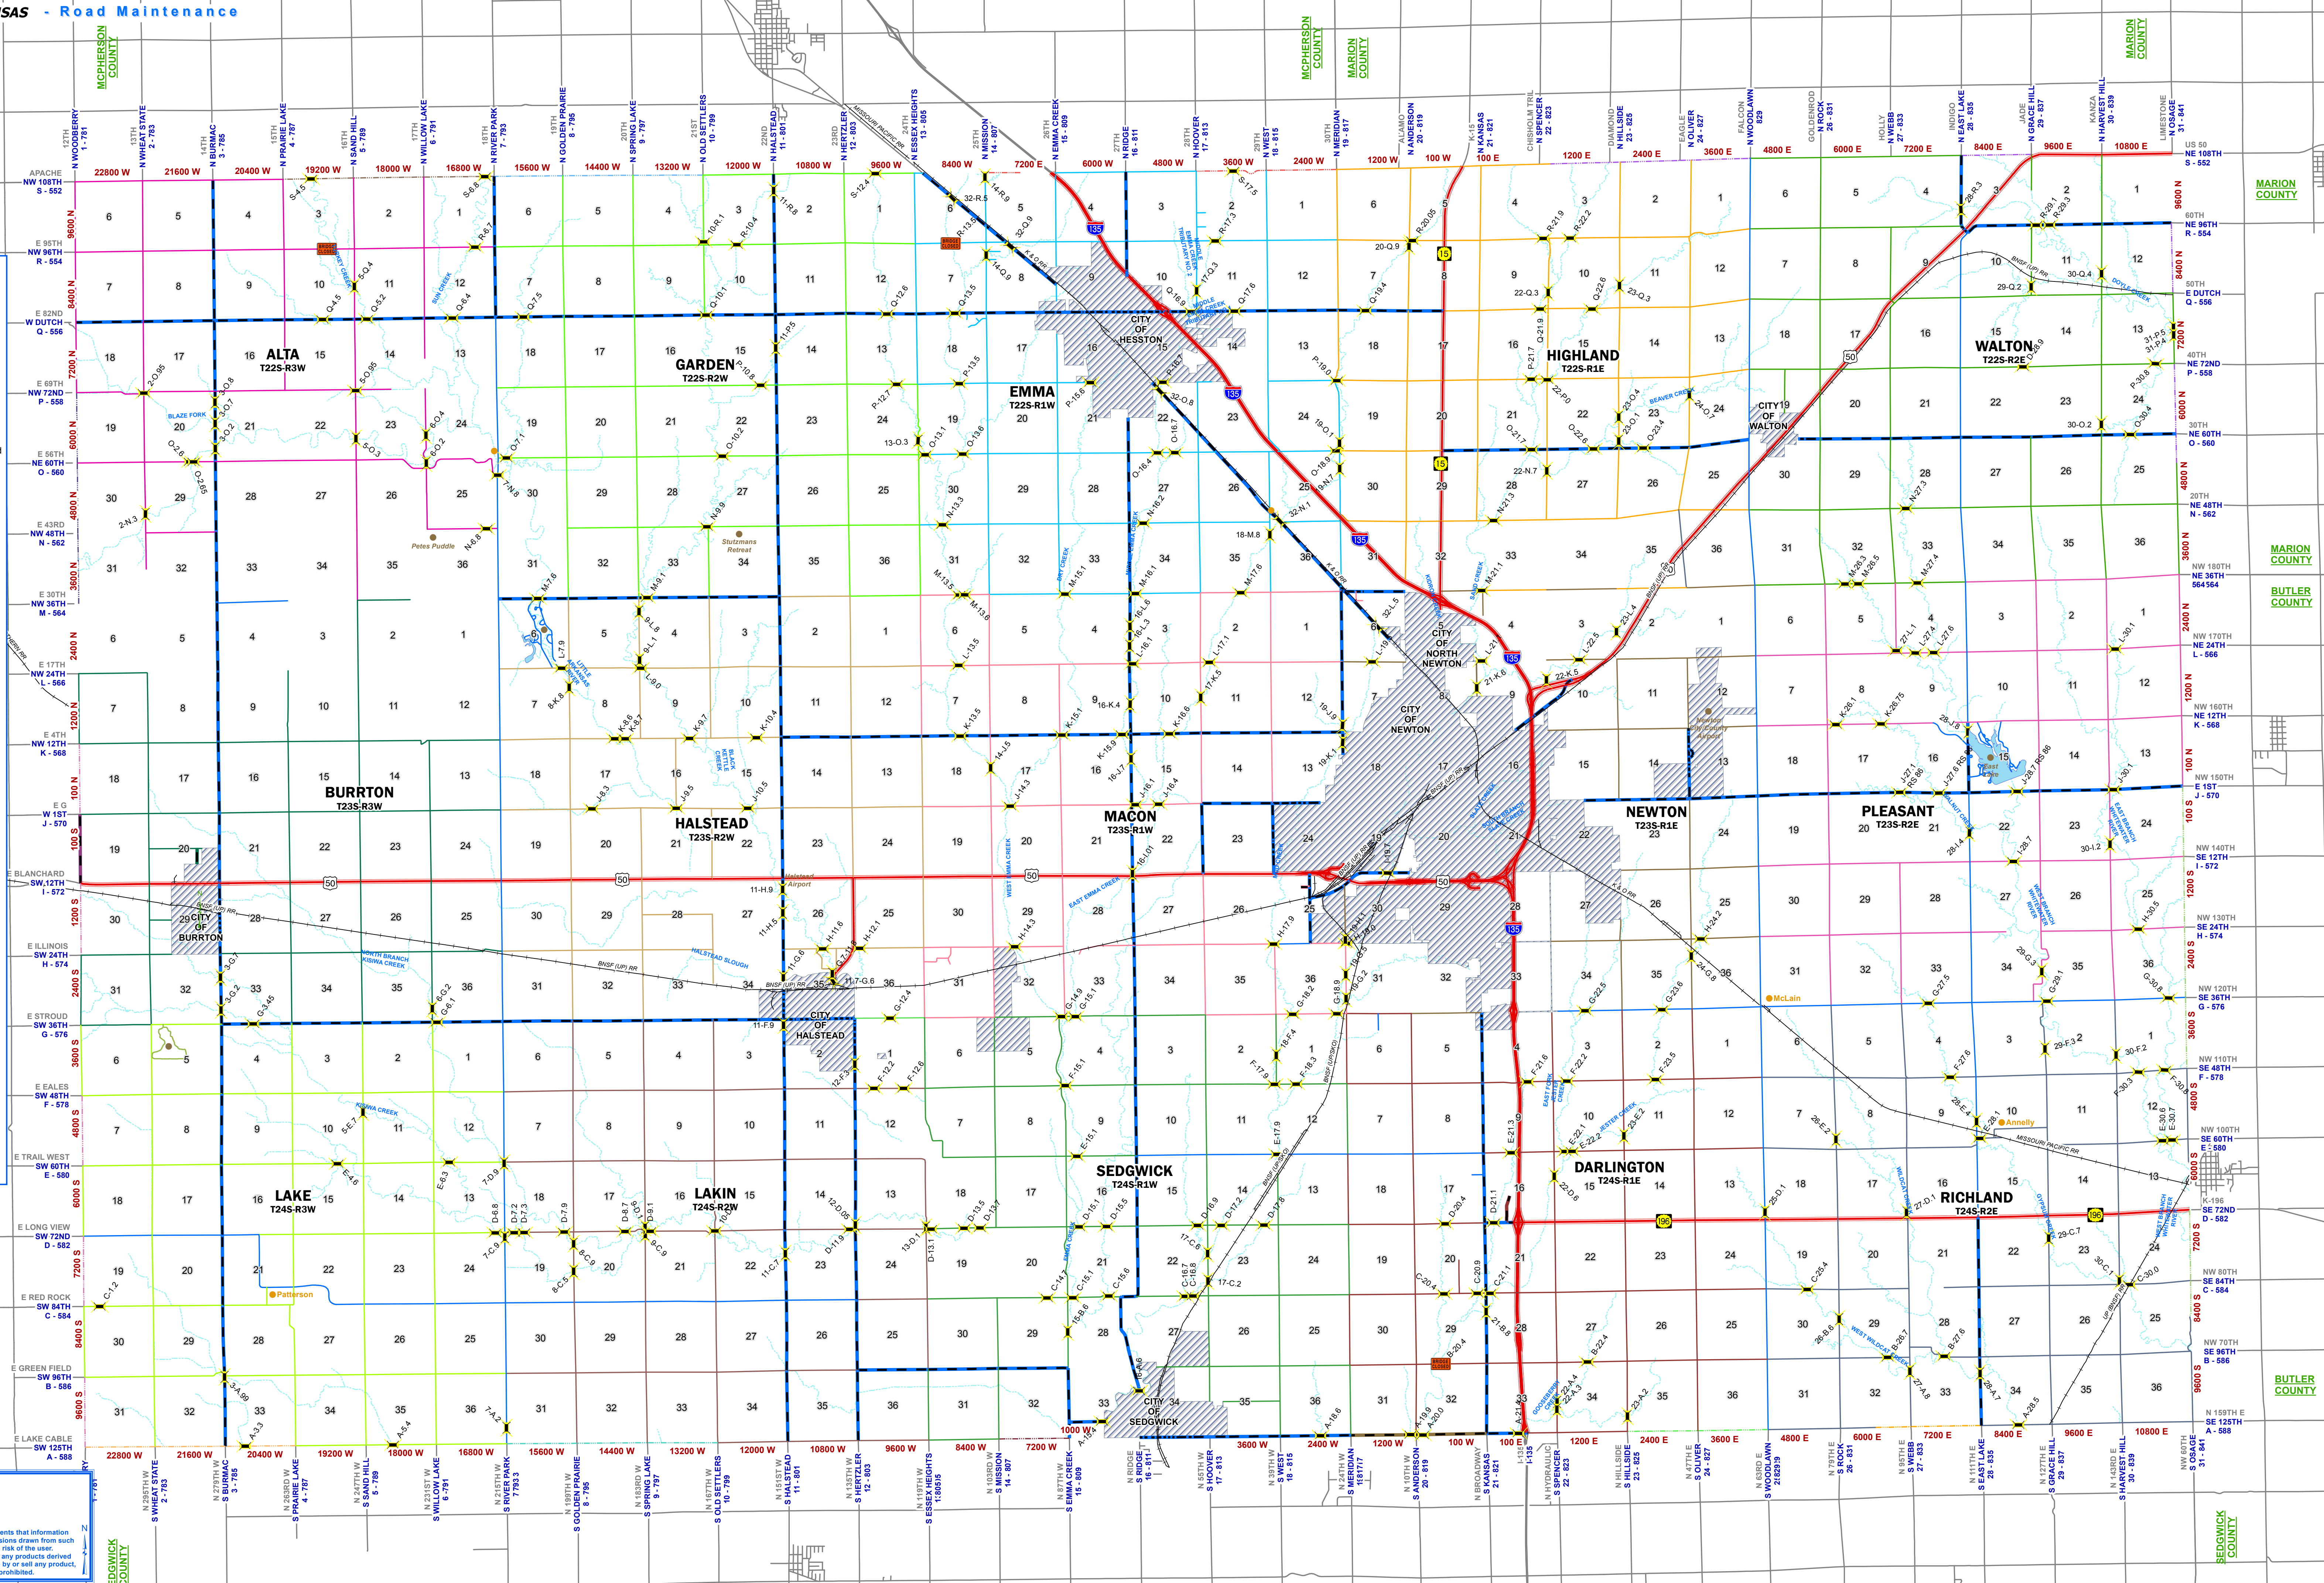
SAS - Road Maintenance

MCPHERSON COUNTY
MCPHERSON COUNTY
MARION COUNTY
MARION COUNTY
MARION COUNTY
MARION COUNTY
BUTLER COUNTY
BUTLER COUNTY
SEDGWICK COUNTY
SEDGWICK COUNTY

ALTA
T22S-R3W

GARDEN
T22S-R2W

EMMA
T22S-R1W

CITY OF HESSTON

HIGHLAND
T22S-R1E

WALTON
T22S-R2E

CITY OF WALTON

BURRTON
T23S-R3W

HALSTEAD
T23S-R2W

MACON
T23S-R1W

NEWTON
T23S-R1E

PLEASANT
T23S-R2E

CITY OF NORTH NEWTON

CITY OF NEWTON

CITY OF BURRTON

CITY OF HALSTEAD

LAKE
T24S-R3W

LAKIN
T24S-R2W

SEDGWICK
T24S-R1W

DARLINGTON
T24S-R1E

RICHLAND
T24S-R2E

CITY OF SEDGWICK

Petes Puddle
Stutzmans Retreat
Halstead Airport
Newton City County Airport
McLain
Annelly
Patterson
East Lake

APACHE NW 108TH S - 552
E 95TH NW 96TH R - 554
E 82ND W DUTCH Q - 556
E 69TH NW 72ND P - 558
E 56TH NE 60TH O - 560
E 43RD NW 48TH N - 562
E 30TH NW 36TH M - 564
E 17TH NW 24TH L - 566
E 4TH NW 12TH K - 568
E G W 1ST J - 570
E BLANCHARD SW 12TH I - 572
E ILLINOIS SW 24TH H - 574
E STROUD SW 36TH G - 576
E EALES SW 48TH F - 578
E TRAIL WEST SW 60TH E - 580
E LONG VIEW SW 72ND D - 582
E RED ROCK SW 84TH C - 584
E GREEN FIELD SW 96TH B - 586
E LAKE CABLE SW 125TH A - 588

US 50 NE 108TH S - 552
60TH NE 96TH R - 554
50TH E DUTCH Q - 556
40TH NE 72ND P - 558
30TH NE 60TH O - 560
20TH NE 48TH N - 562
NW 180TH NE 36TH 564
NW 170TH NE 24TH L - 566
NW 160TH NE 12TH K - 568
NW 150TH E 1ST J - 570
NW 140TH SE 12TH I - 572
NW 130TH SE 24TH H - 574
NW 120TH SE 36TH G - 576
NW 110TH SE 48TH F - 578
NW 100TH SE 60TH E - 580
K-196 SE 72ND D - 582
NW 80TH SE 84TH C - 584
NW 70TH SE 96TH B - 586
N 159TH E SE 125TH A - 588

12TH N WOODBERRY 1 - 781
13TH N WHEAT STATE 2 - 783
14TH N BURMAC 3 - 785
15TH N PRAIRIE LAKE 4 - 787
16TH N SAND HILL 5 - 789
17TH N WILLOW LAKE 6 - 791
18TH N RIVER PARK 7 - 793
19TH N GOLDEN PRAIRIE 8 - 795
20TH N SPRING LAKE 9 - 797
21ST N OLD SETTLERS 10 - 799
22ND N HALSTEAD 11 - 801
23RD N HERTZLER 12 - 803
24TH N ESSEX HEIGHTS 13 - 805
25TH N MISSION 14 - 807
26TH N EMMA CREEK 15 - 809
27TH N RIDGE 16 - 811
28TH N HOOVER 17 - 813
29TH N WEST 18 - 815
30TH N MERIDIAN 19 - 817
ALAMO N ANDERSON 20 - 819
K-15 N KANSAS 21 - 821
CHISHOLM TRL N SPENCER 22 - 823
DIAMOND N HILLSIDE 23 - 825
EAGLE N OLIVER 24 - 827
FALCON N WOODLAWN 829
GOLDENROD N ROCK 26 - 831
HOLLY N WEBB 27 - 833
INDIGO N EAST LAKE 28 - 835
JADE N GRACE HILL 29 - 837
KANZA N HARVEST HILL 30 - 839
LIMESTONE N OSAGE 31 - 841

22800 W 21600 W 20400 W 19200 W 18000 W 16800 W 15600 W 14400 W 13200 W 12000 W 10800 W 9600 W 8400 W 7200 E 6000 W 4800 W 3600 W 2400 W 1200 W 100 W 100 E 1200 E 2400 E 3600 E 4800 E 6000 E 7200 E 8400 E 9600 E 10800 E

9600 N 8400 N 7200 N 6000 N 4800 N 3600 N 2400 N 1200 N 100 N 100 S 1200 S 2400 S 3600 S 4800 S 6000 S 7200 S 8400 S 9600 S

N 295TH W S WHEAT STATE 2 - 783
N 279TH W S BURMAC 3 - 785
N 263RD W S PRAIRIE LAKE 4 - 787
N 247TH W S SAND HILL 5 - 789
N 231ST W S WILLOW LAKE 6 - 791
N 215TH W S RIVER PARK 7 - 793
N 199TH W S GOLDEN PRAIRIE 8 - 795
N 183RD W S SPRING LAKE 9 - 797
N 167TH W S OLD SETTLERS 10 - 799
N 151ST W S HALSTEAD 11 - 801
N 135TH W S HERTZLER 12 - 803
N 119TH W S ESSEX HEIGHTS 13 - 805
N 103RD W S MISSION 14 - 807
N 87TH W S EMMA CREEK 15 - 809
N RIDGE S RIDGE 16 - 811
N 55TH W S HOOVER 17 - 813
N 39TH W S WEST 18 - 815
N 24TH W S MERIDIAN 19 - 817
N 10TH W S ANDERSON 20 - 819
N BROADWAY S KANSAS 21 - 821
I-135
N HYDRAULIC S SPENCER 22 - 823
N HILLSIDE S HILLSIDE 23 - 825
N 47TH E S OLIVER 24 - 827
N 63RD E S WOODLAWN 829
N 79TH E S ROCK 26 - 831
N 95TH E S WEBB 27 - 833
N 111TH E S EAST LAKE 28 - 835
N 127TH E S GRACE HILL 29 - 837
N 143RD E S HARVEST HILL 30 - 839
N 159TH E S OSAGE 31 - 841

MISSOURI PACIFIC RR
BNSF (UP) RR
K & O RR
BLAZE FORK
LITTLE ARKANSAS RIVER
BLACK KETTLE CREEK
NORTH BRANCH KISIWA CREEK
HALSTEAD SLOUGH
KISIWA CREEK
WEST EMMA CREEK
EAST EMMA CREEK
SAND CREEK
BEAVER CREEK
JESTER CREEK
EAST FORK CREEK
WEST WILDCAT CREEK
EAST BRANCH WHITEWATER RIVER
DOYLE CREEK

ents that information
sions drawn from such
risk of the user.
any products derived
by or sell any product,
prohibited.